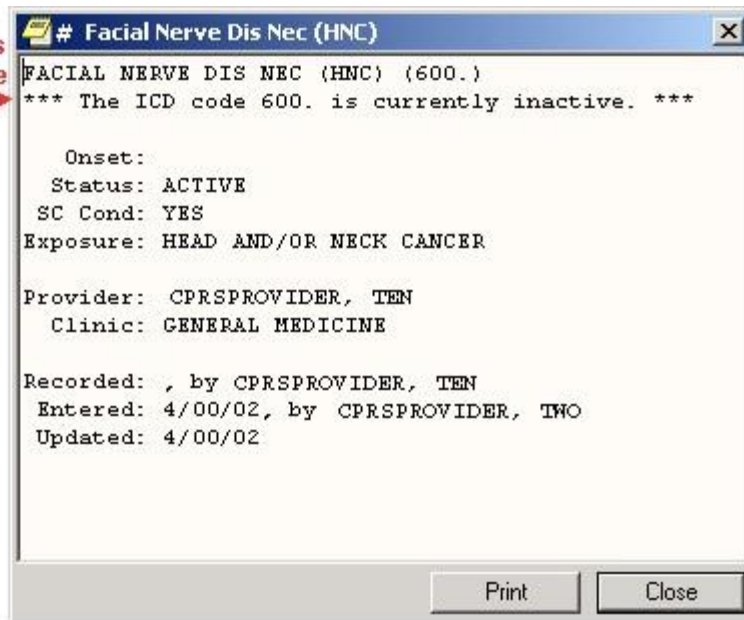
# Facial Nerve Dis Nec (HNC)

FACIAL NERVE DIS NEC (HNC) (600.)
*** The ICD code 600. is currently inactive. ***

Onset:
Status: ACTIVE
SC Cond: YES
Exposure: HEAD AND/OR NECK CANCER

Provider: CPRSPROVIDER, TEN
Clinic: GENERAL MEDICINE

Recorded: , by CPRSPROVIDER, TEN
Entered: 4/00/02, by CPRSPROVIDER, TWO
Updated: 4/00/02

Print
Close